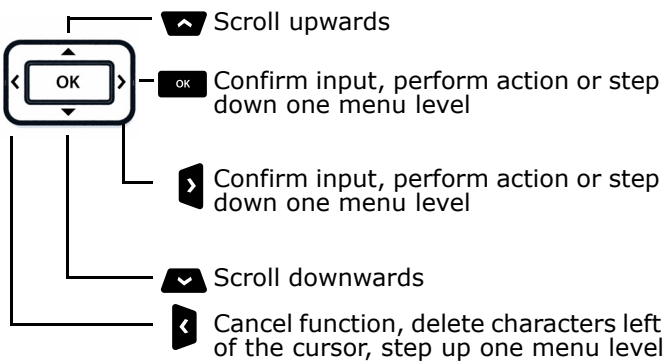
OK

Scroll upwards

OK Confirm input, perform action or step down one menu level

Confirm input, perform action or step down one menu level

Scroll downwards

Cancel function, delete characters left of the cursor, step up one menu level